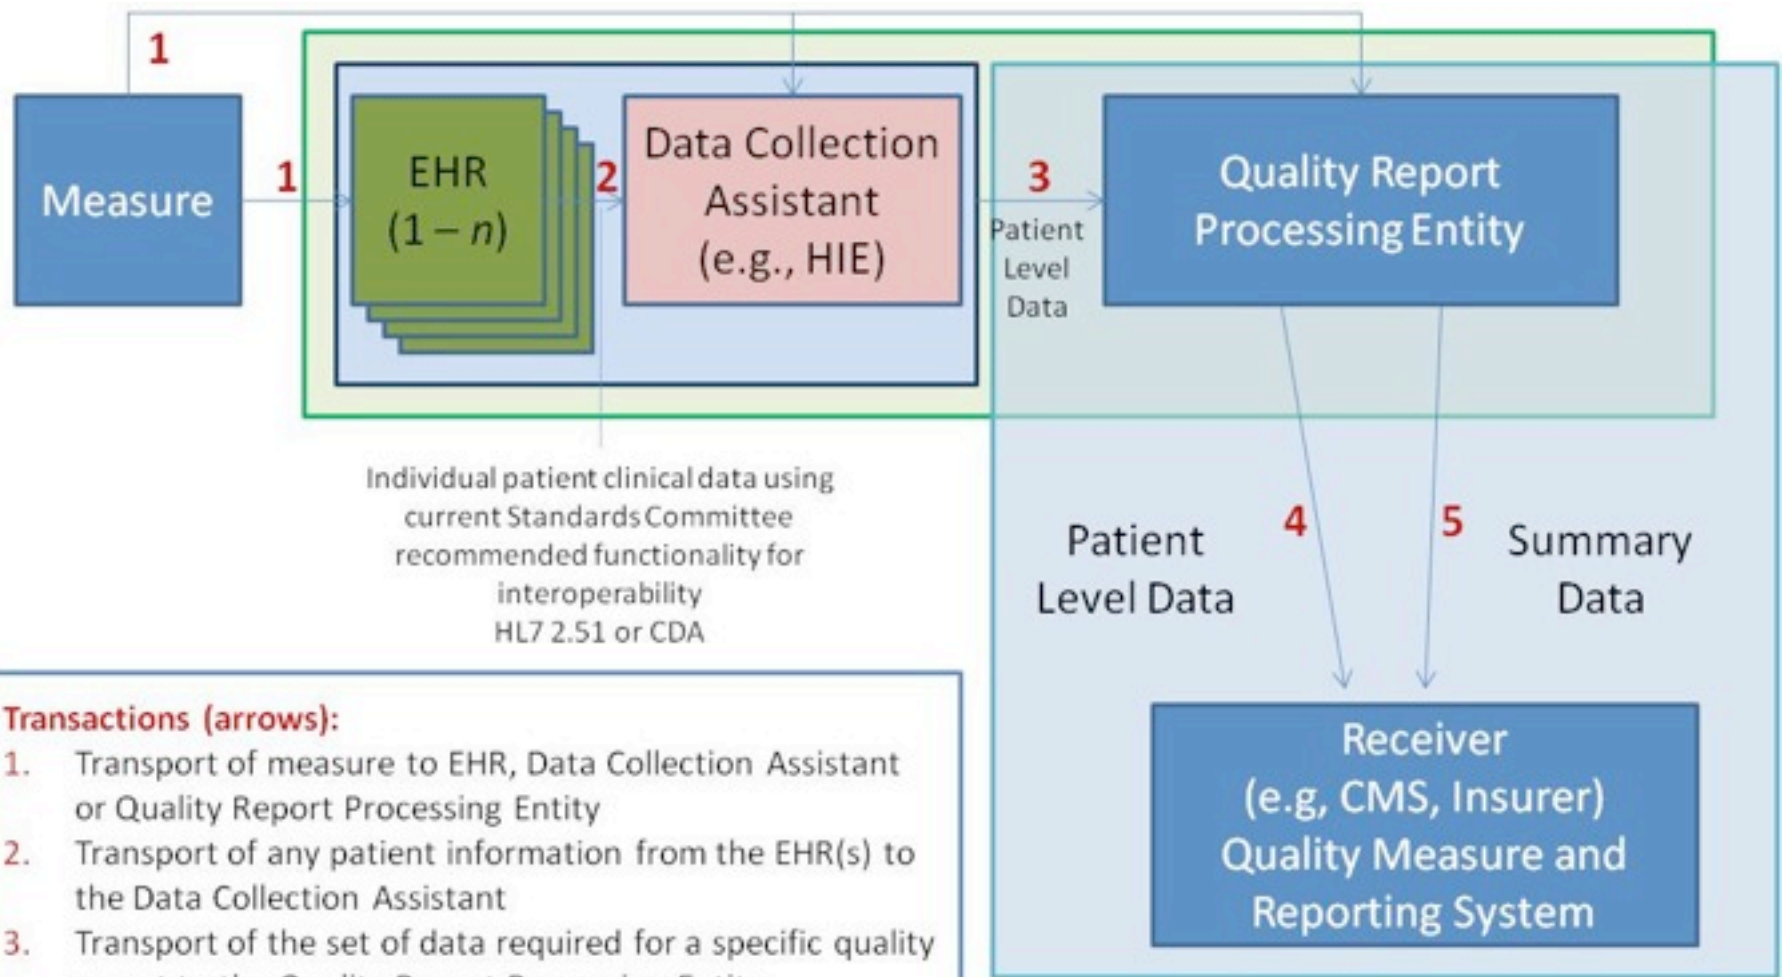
1

Measure

1

EHR $(1 - n)$

2

Data Collection Assistant (e.g., HIE)

3

Patient Level Data

Quality Report Processing Entity

Individual patient clinical data using current Standards Committee recommended functionality for interoperability HL7 2.51 or CDA

Patient Level Data

4

5

Summary Data

Receiver (e.g, CMS, Insurer) Quality Measure and Reporting System

Transactions (arrows):
1. Transport of measure to EHR, Data Collection Assistant or Quality Report Processing Entity
2. Transport of any patient information from the EHR(s) to the Data Collection Assistant
3. Transport of the set of data required for a specific quality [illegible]